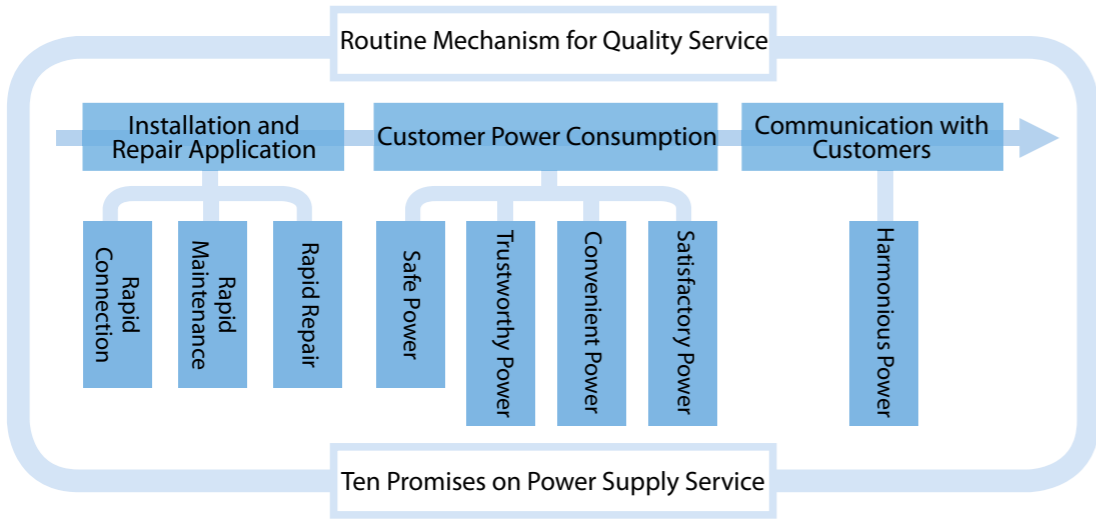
Routine Mechanism for Quality Service

Installation and Repair Application

Customer Power Consumption

Communication with Customers

Rapid Connection

Rapid Maintenance

Rapid Repair

Safe Power

Trustworthy Power

Convenient Power

Satisfactory Power

Harmonious Power

Ten Promises on Power Supply Service